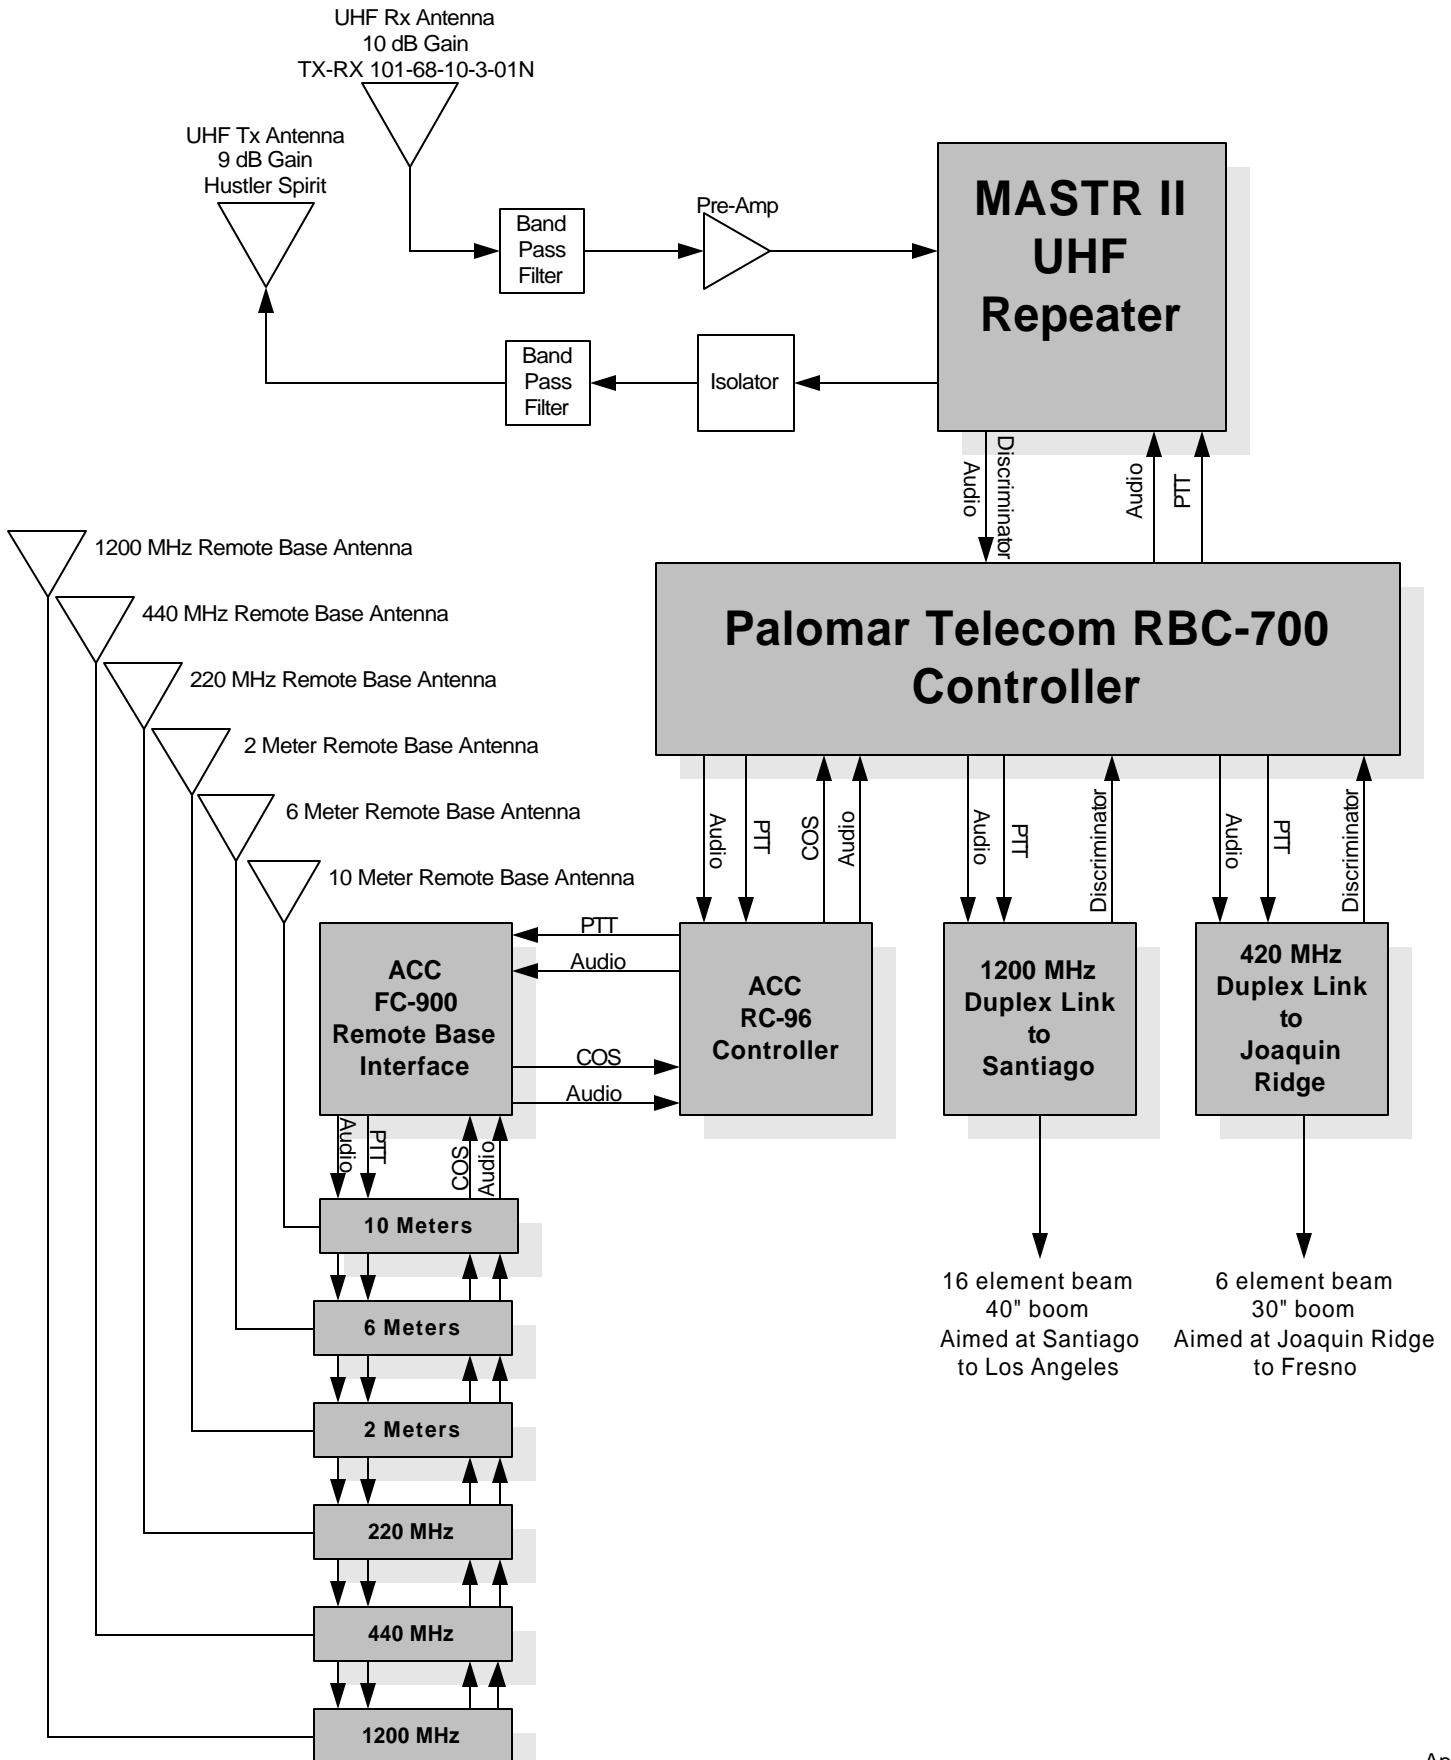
UHF Rx Antenna
10 dB Gain
TX-RX 101-68-10-3-01N

UHF Tx Antenna
9 dB Gain
Hustler Spirit

Band
Pass
Filter

Pre-Amp

MASTR II
UHF
Repeater

Band
Pass
Filter

Isolator

Audio
Discriminator
Audio
PTT

1200 MHz Remote Base Antenna
440 MHz Remote Base Antenna
220 MHz Remote Base Antenna
2 Meter Remote Base Antenna
6 Meter Remote Base Antenna
10 Meter Remote Base Antenna

Palomar Telecom RBC-700
Controller

Audio
PTT
COS
Audio
Audio
PTT
Discriminator
Audio
PTT
Discriminator

PTT
Audio
COS
Audio

ACC
FC-900
Remote Base
Interface

ACC
RC-96
Controller

1200 MHz
Duplex Link
to
Santiago

420 MHz
Duplex Link
to
Joaquin
Ridge

Audio
PTT
COS
Audio

10 Meters
6 Meters
2 Meters
220 MHz
440 MHz
1200 MHz

16 element beam
40" boom
Aimed at Santiago
to Los Angeles

6 element beam
30" boom
Aimed at Joaquin Ridge
to Fresno

An